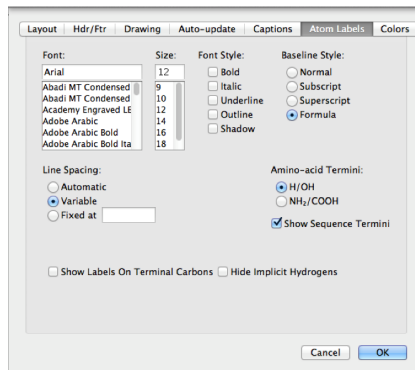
Layout | Hdr/Ftr | Drawing | Auto-update | Captions | Atom Labels | Colors

Font:
Arial
Abadi MT Condensed
Abadi MT Condensed
Academy Engraved LE
Adobe Arabic
Adobe Arabic Bold
Adobe Arabic Bold Ita

Size:
12
9
10
12
14
16
18

Font Style:
Bold
Italic
Underline
Outline
Shadow

Baseline Style:
Normal
Subscript
Superscript
Formula

Line Spacing:
Automatic
Variable
Fixed at

Amino-acid Termini:
H/OH
$NH_2$/COOH
Show Sequence Termini

Show Labels On Terminal Carbons
Hide Implicit Hydrogens

Cancel
OK